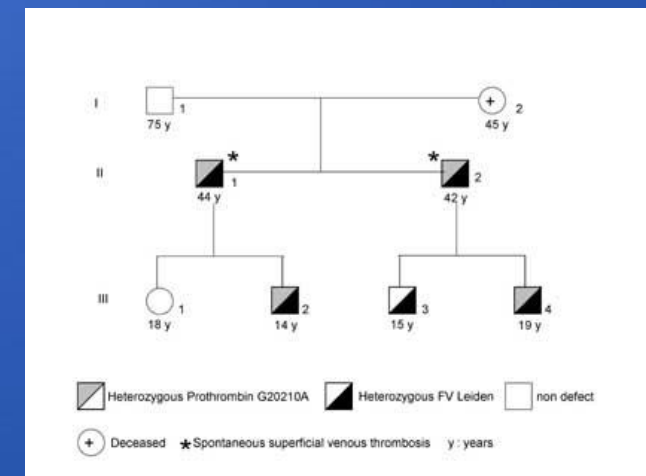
I
1
75 y
2
45 y
II
*
1
44 y
*
2
42 y
III
1
18 y
2
14 y
3
15 y
4
19 y

Heterozygous Prothrombin G20210A
Heterozygous FV Leiden
non defect

Deceased
* Spontaneous superficial venous thrombosis
y : years